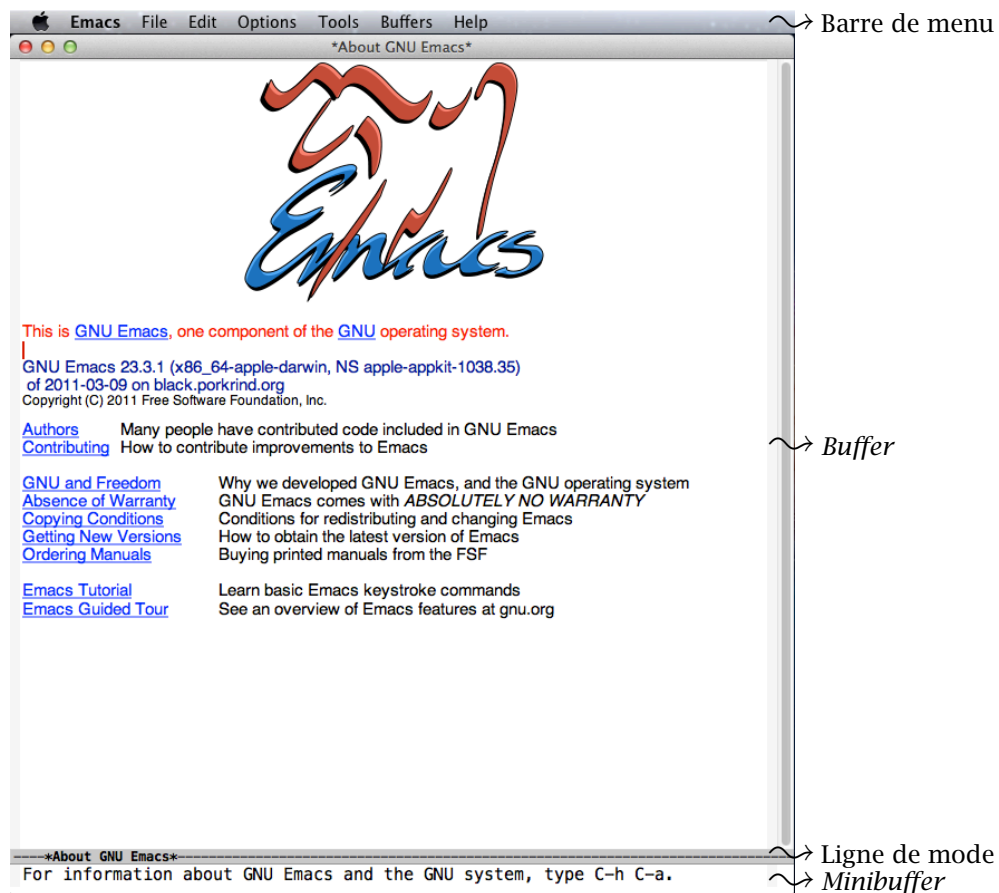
Emacs File Edit Options Tools Buffers Help

Barre de menu

*About GNU Emacs*

Emacs

This is GNU Emacs, one component of the GNU operating system.

GNU Emacs 23.3.1 (x86_64-apple-darwin, NS apple-appkit-1038.35) of 2011-03-09 on black.porkrind.org
Copyright (C) 2011 Free Software Foundation, Inc.

| | |
|---|---|
| Authors | Many people have contributed code included in GNU Emacs |
| Contributing | How to contribute improvements to Emacs |
| GNU and Freedom | Why we developed GNU Emacs, and the GNU operating system |
| Absence of Warranty | GNU Emacs comes with *ABSOLUTELY NO WARRANTY* |
| Copying Conditions | Conditions for redistributing and changing Emacs |
| Getting New Versions | How to obtain the latest version of Emacs |
| Ordering Manuals | Buying printed manuals from the FSF |
| Emacs Tutorial | Learn basic Emacs keystroke commands |
| Emacs Guided Tour | See an overview of Emacs features at gnu.org |

*Buffer*

----*About GNU Emacs*-

Ligne de mode

For information about GNU Emacs and the GNU system, type C-h C-a.

*Minibuffer*